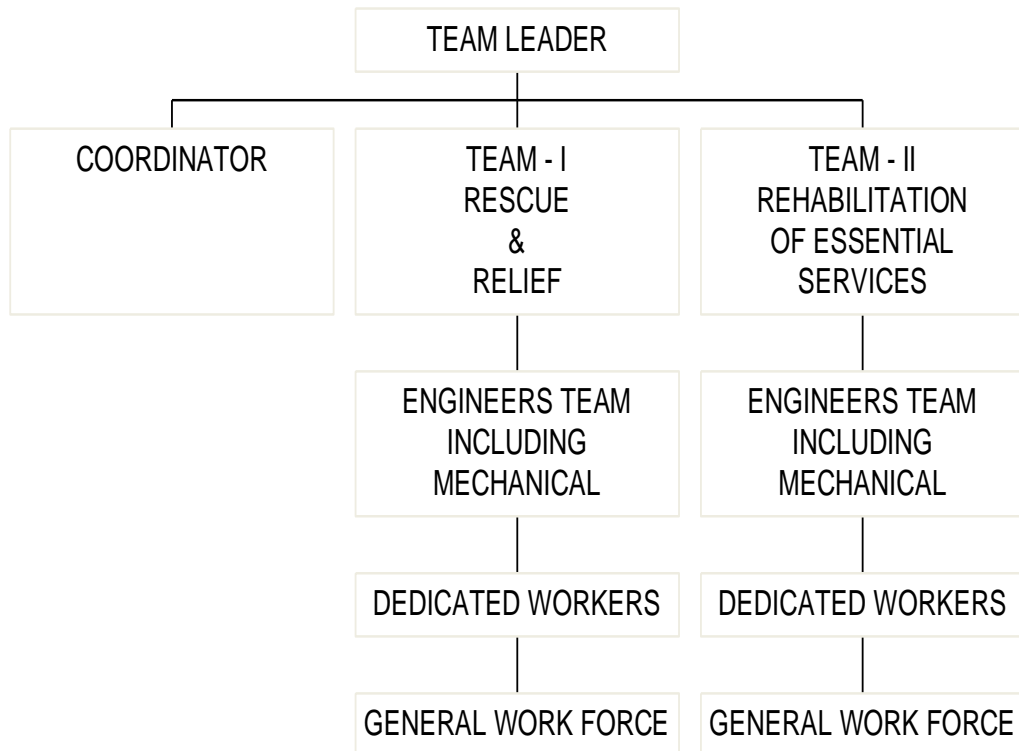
TEAM LEADER

COORDINATOR

TEAM - I
RESCUE
&
RELIEF

ENGINEERS TEAM INCLUDING MECHANICAL

DEDICATED WORKERS

GENERAL WORK FORCE

TEAM - II
REHABILITATION OF ESSENTIAL SERVICES

ENGINEERS TEAM INCLUDING MECHANICAL

DEDICATED WORKERS

GENERAL WORK FORCE